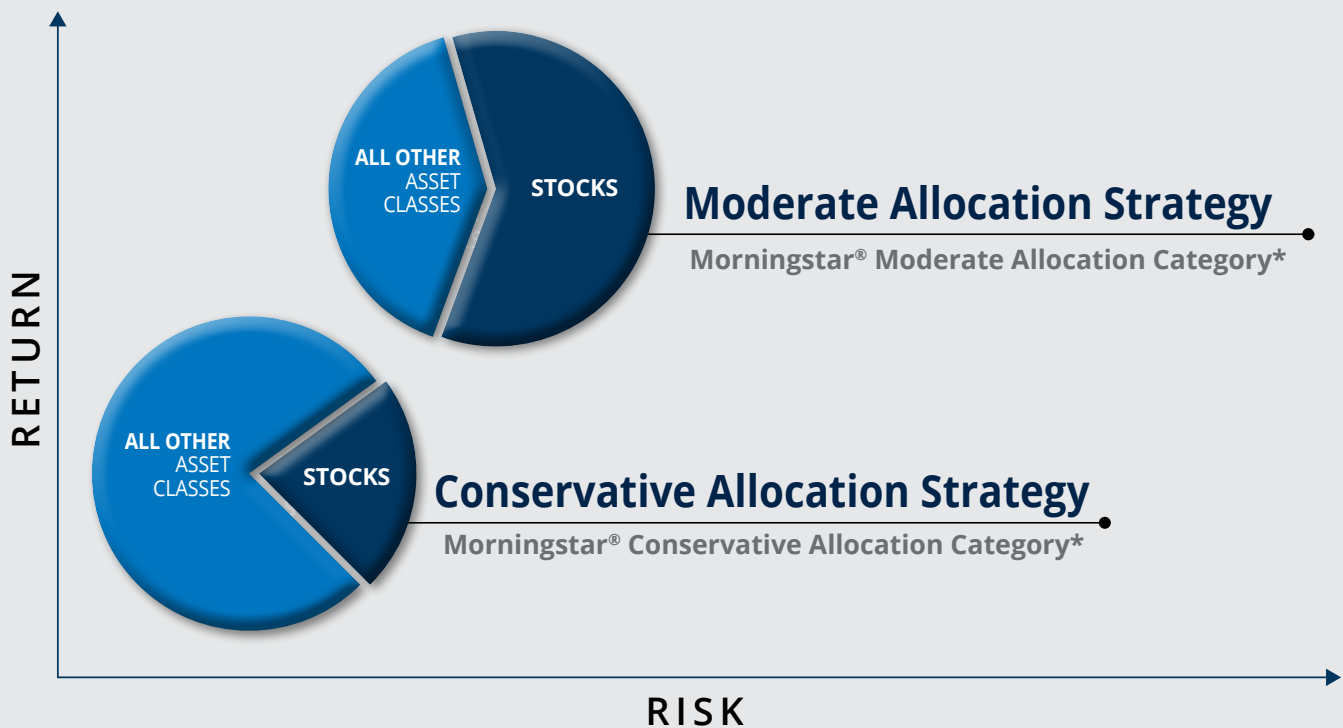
RETURN

ALL OTHER ASSET CLASSES

STOCKS

Moderate Allocation Strategy

Morningstar® Moderate Allocation Category*

ALL OTHER ASSET CLASSES

STOCKS

Conservative Allocation Strategy

Morningstar® Conservative Allocation Category*

RISK